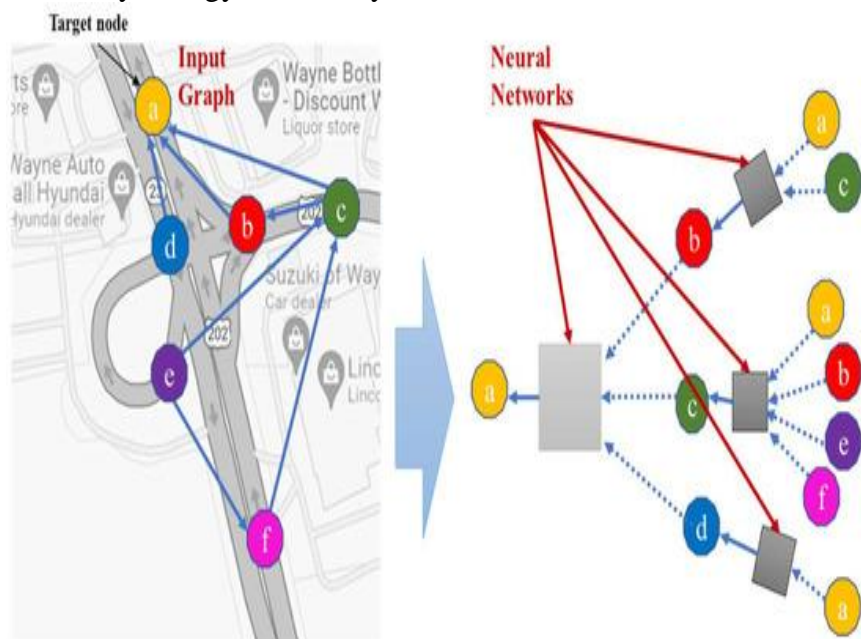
Target node

Input Graph

Wayne Bottl - Discount W
Liquor store

ts
re

Wayne Auto
all Hyundai
Hyundai dealer

23

202

202

Suzuki of Way
Car dealer

Linc
Linco

a
b
c
d
e
f

Neural Networks

a
c
b
a
b
c
e
f
a
d
a